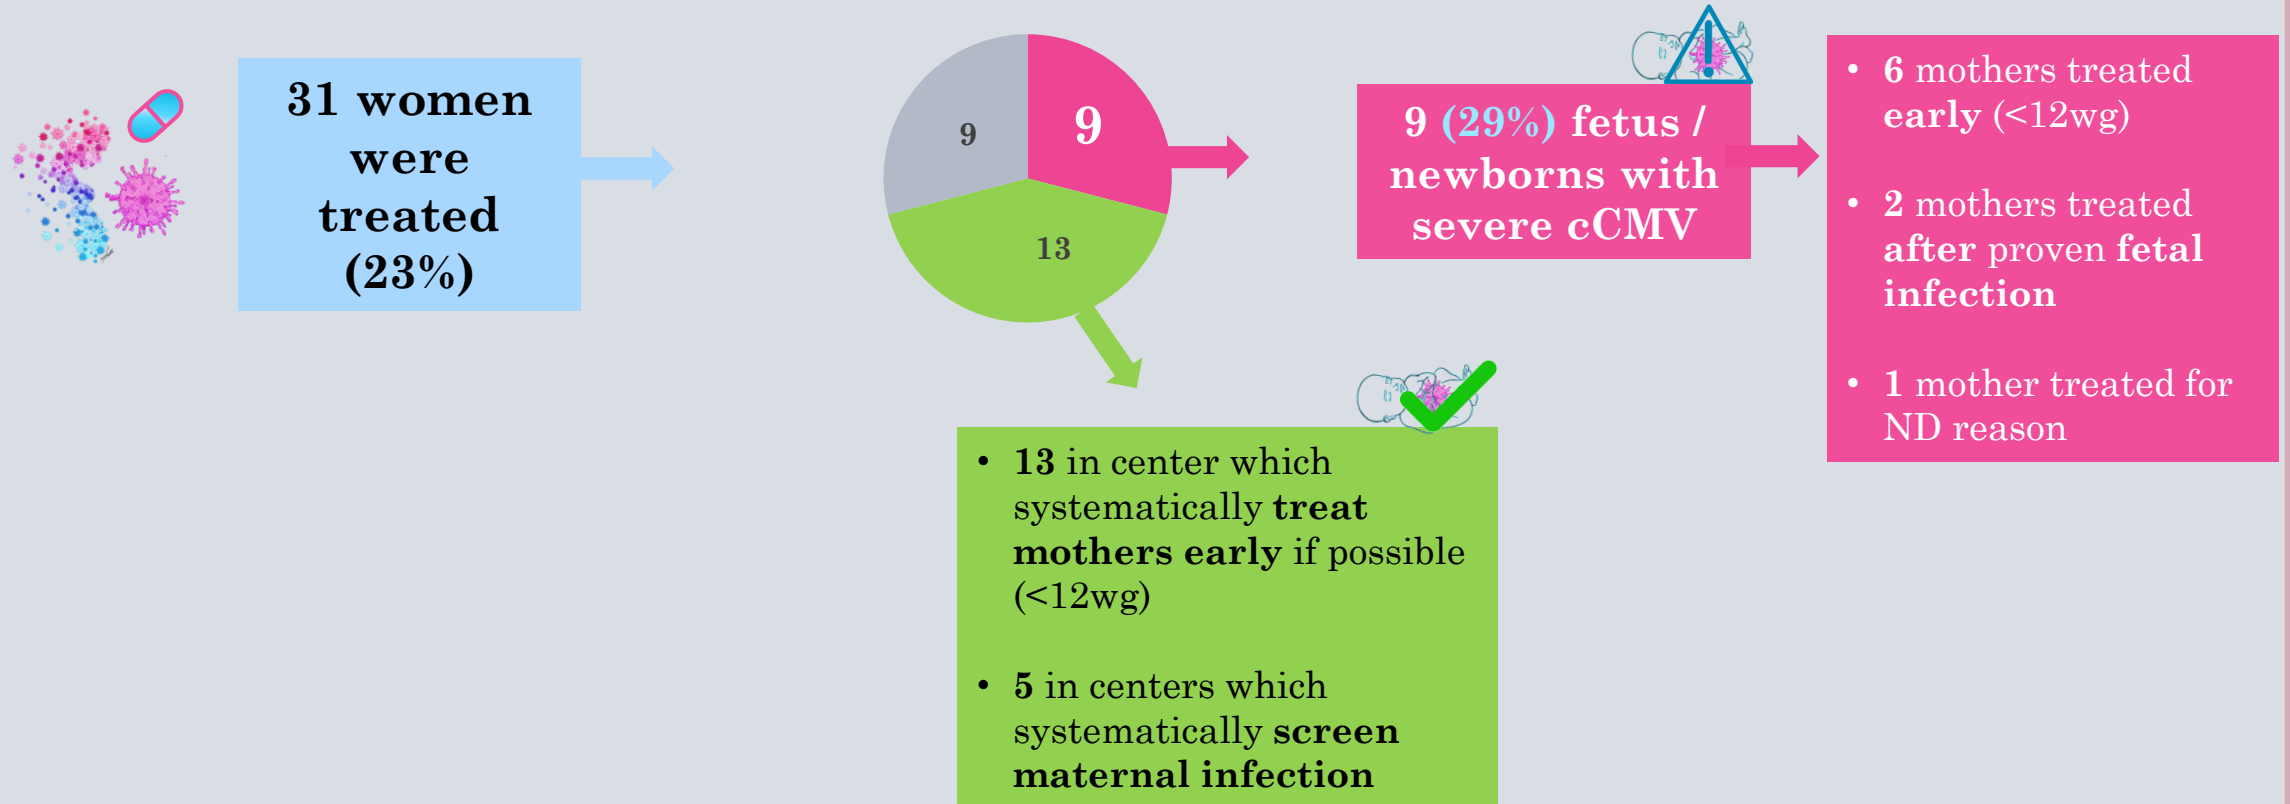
31 women were treated (23%)

9

9

13

9 (29%) fetus / newborns with severe cCMV

• 6 mothers treated early (<12wg)

• 2 mothers treated after proven fetal infection

• 1 mother treated for ND reason

• 13 in center which systematically treat mothers early if possible (<12wg)

• 5 in centers which systematically screen maternal infection